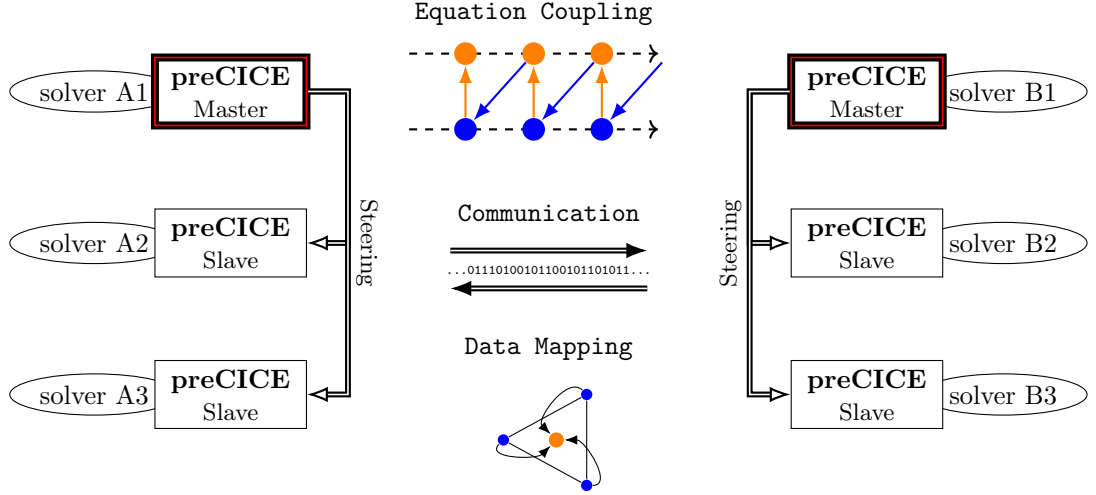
Equation Coupling

solver A1
preCICE
Master

solver A2
preCICE
Slave

solver A3
preCICE
Slave

Steering

Communication

...0111010010110010110101 1...

Data Mapping

Steering

preCICE
Master
solver B1

preCICE
Slave
solver B2

preCICE
Slave
solver B3